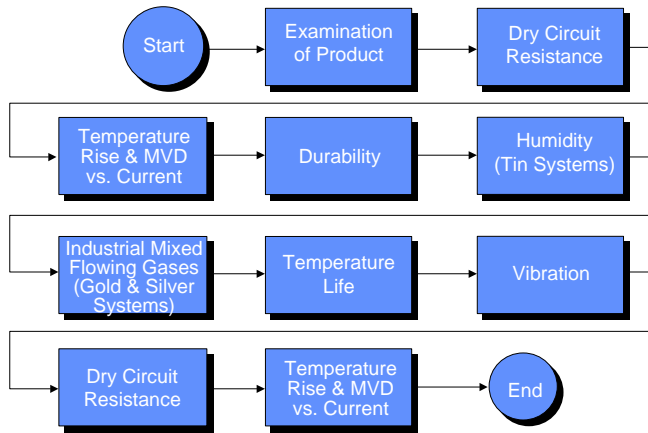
Start

Examination of Product

Dry Circuit Resistance

Temperature Rise & MVD vs. Current

Durability

Humidity (Tin Systems)

Industrial Mixed Flowing Gases (Gold & Silver Systems)

Temperature Life

Vibration

Dry Circuit Resistance

Temperature Rise & MVD vs. Current

End